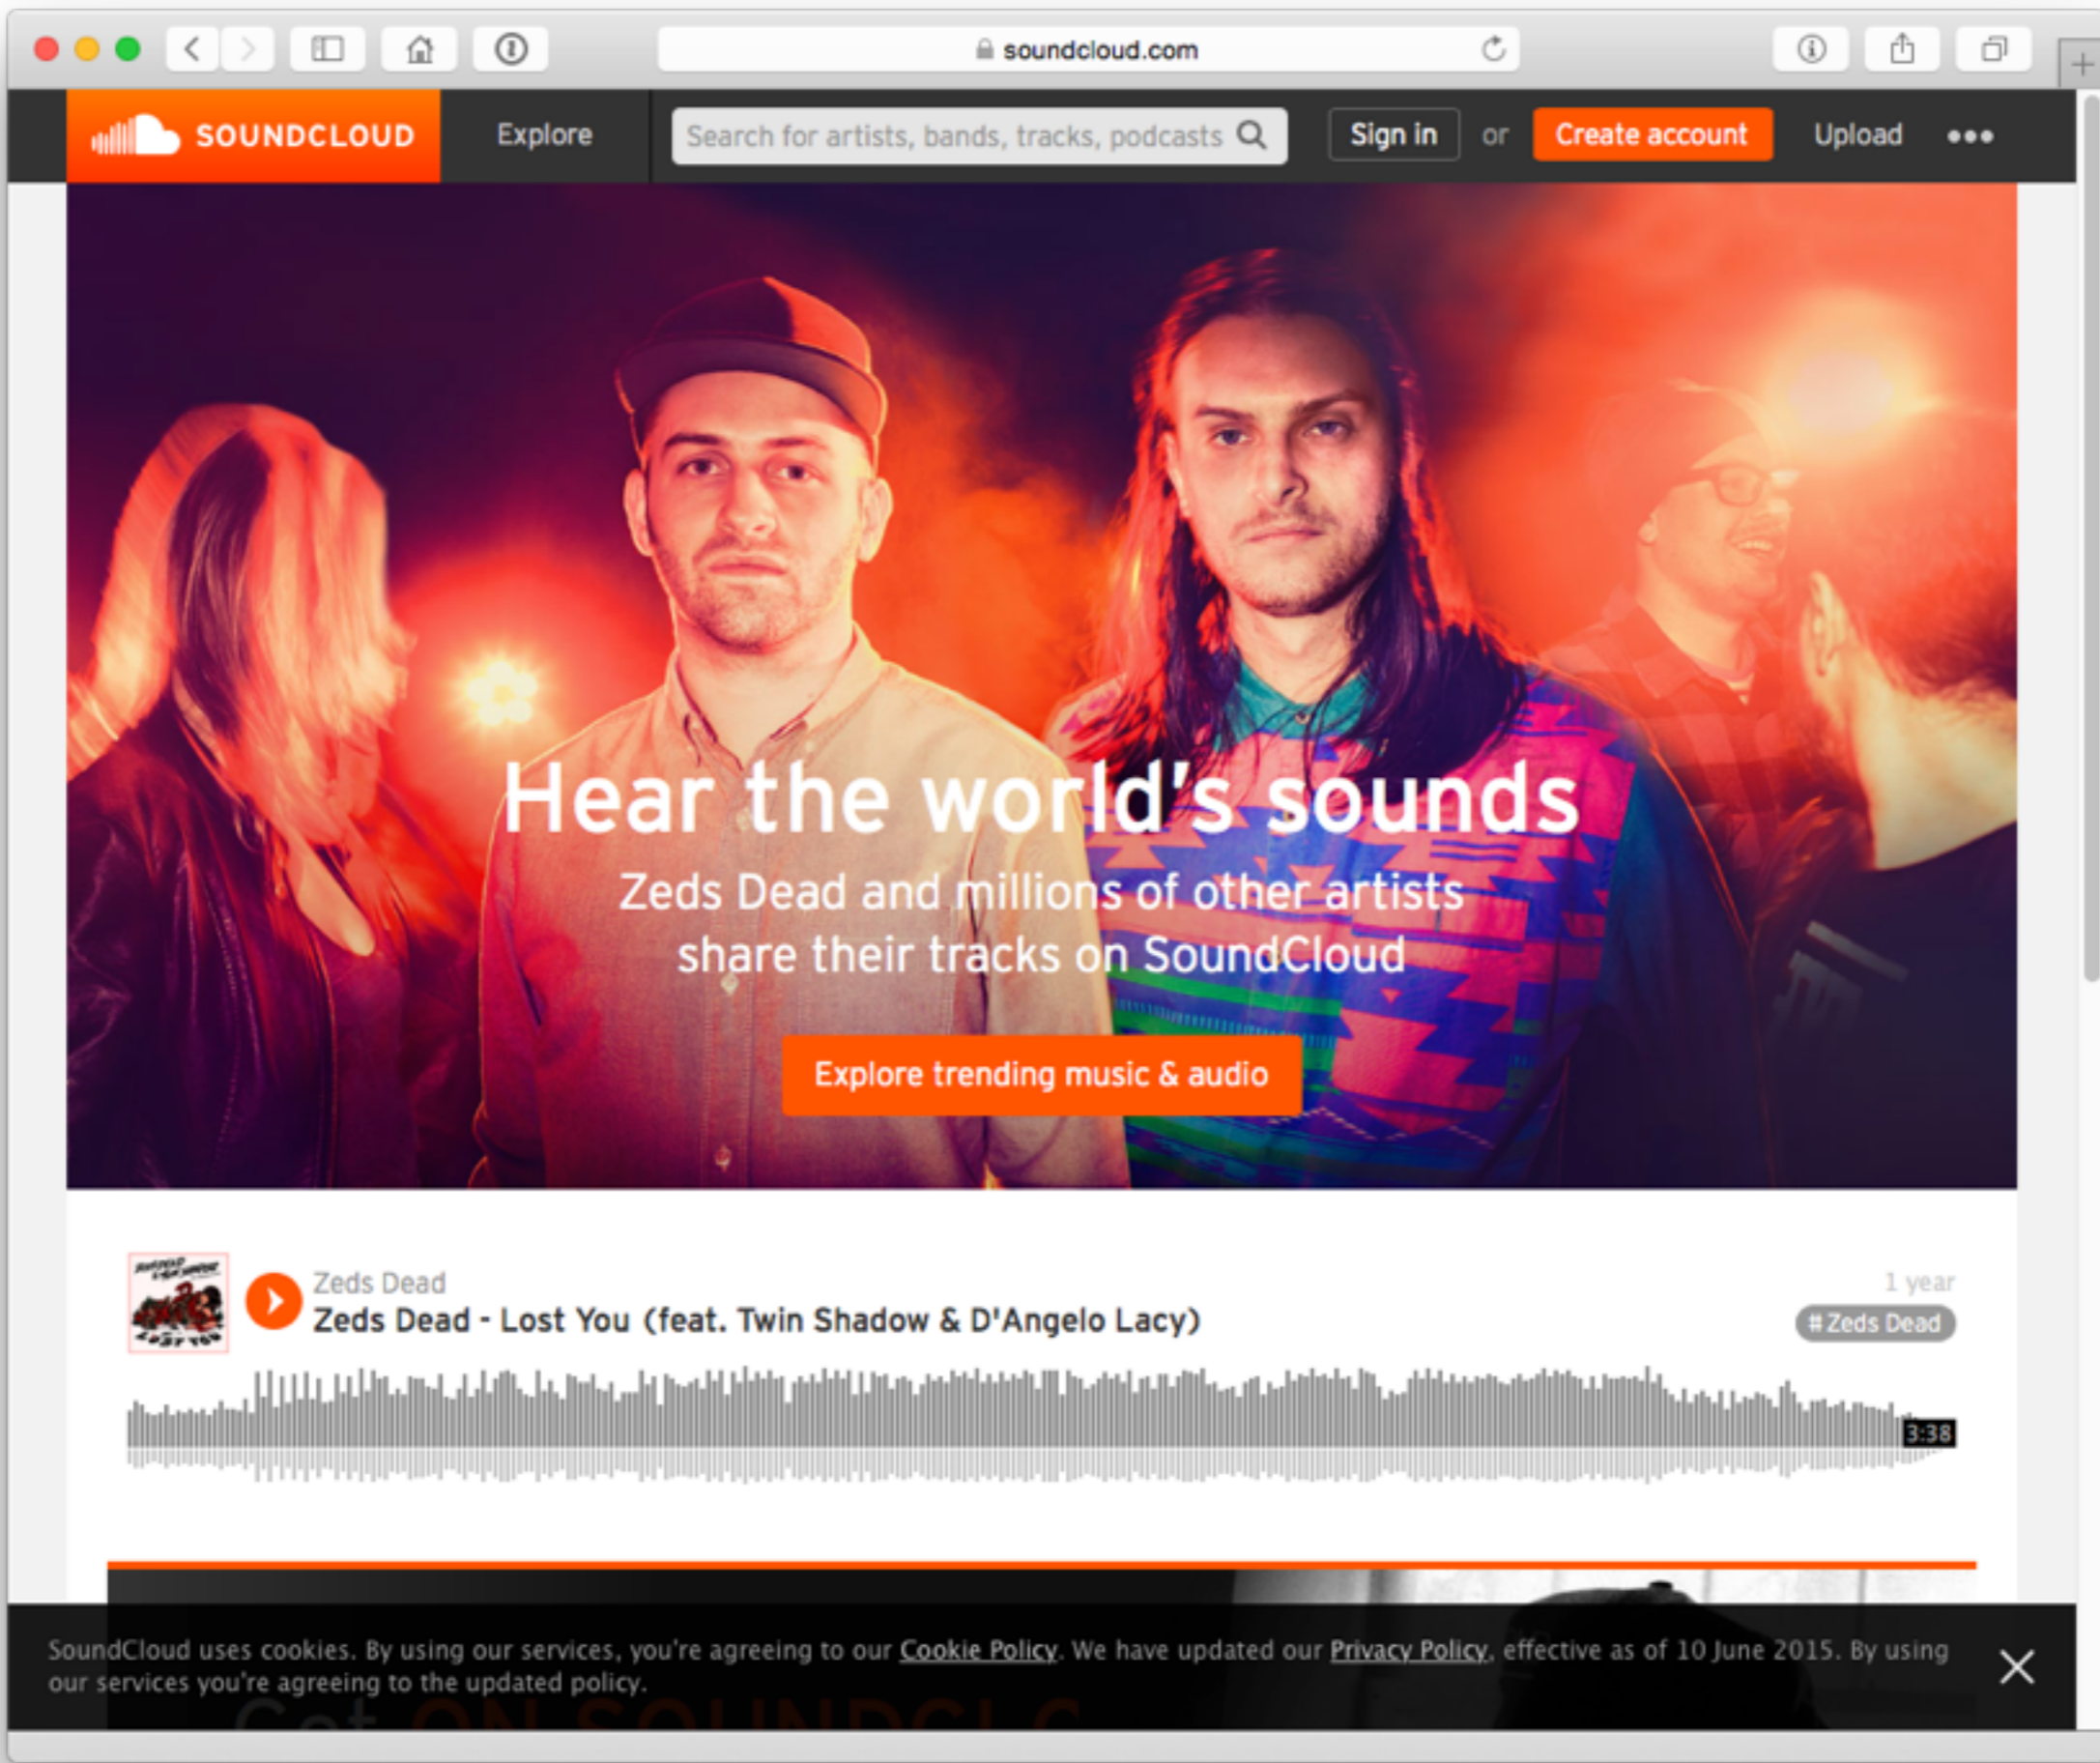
soundcloud.com

SOUNDCLOUD Explore Search for artists, bands, tracks, podcasts Sign in or Create account Upload •••

Hear the world's sounds

Zeds Dead and millions of other artists share their tracks on SoundCloud

Explore trending music & audio

Zeds Dead
Zeds Dead - Lost You (feat. Twin Shadow & D'Angelo Lacy)

1 year
# Zeds Dead

3:38

SoundCloud uses cookies. By using our services, you're agreeing to our Cookie Policy. We have updated our Privacy Policy, effective as of 10 June 2015. By using our services you're agreeing to the updated policy.